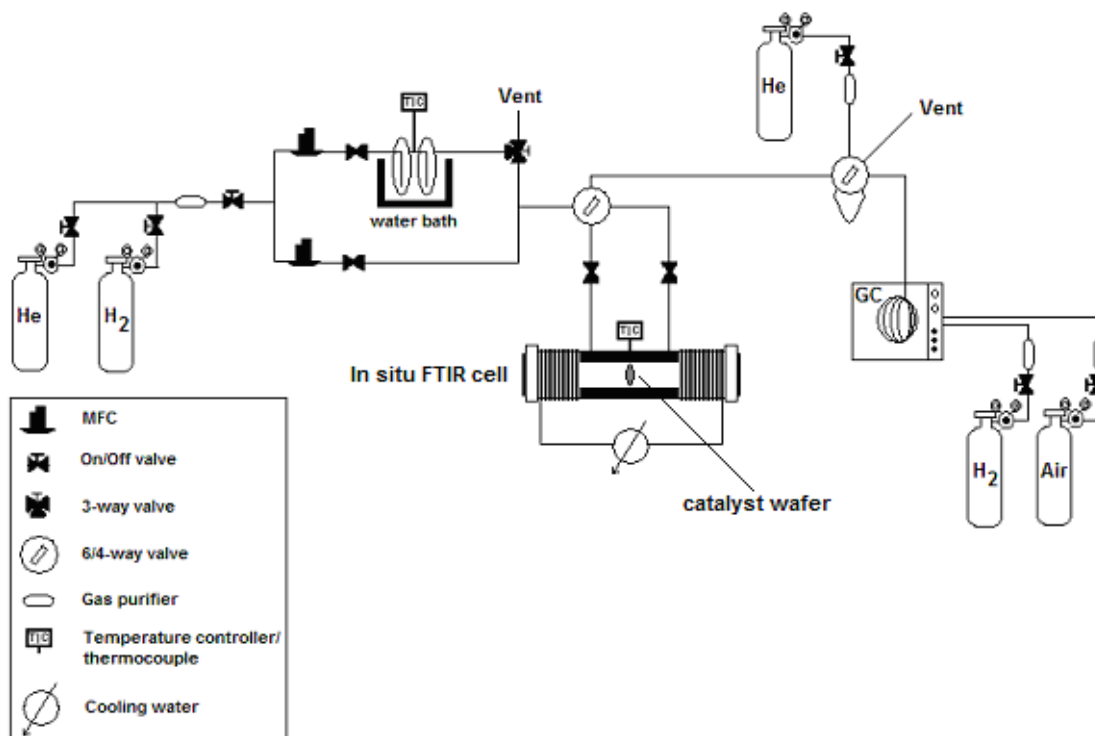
T|C

Vent

He

Vent

water bath

He

$H_2$

GC

T|C

In situ FTIR cell

catalyst wafer

$H_2$

Air

MFC

On/Off valve

3-way valve

6/4-way valve

Gas purifier

T|C Temperature controller/ thermocouple

Cooling water